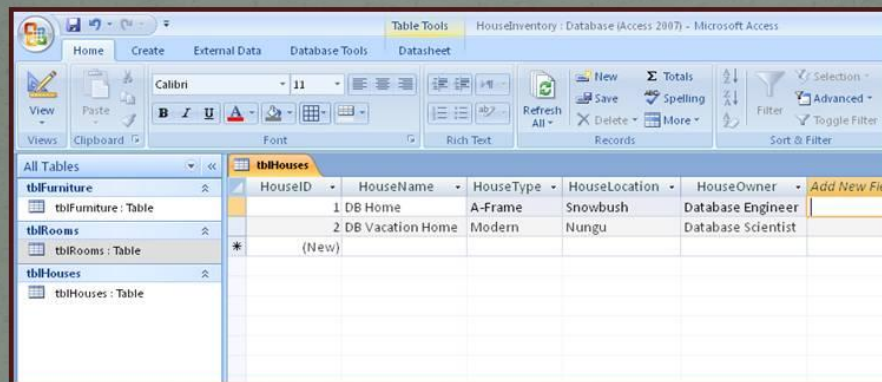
Table Tools HouseInventory : Database (Access 2007) - Microsoft Access

Home Create External Data Database Tools Datasheet

View Paste Calibri 11 B I U A Refresh All New Save Delete Totals Spelling More Filter Selection Advanced Toggle Filter

Views Clipboard Font Rich Text Records Sort & Filter

All Tables

tblFurniture

tblFurniture : Table

tblRooms

tblRooms : Table

tblHouses

tblHouses : Table

tblHouses

| HouseID | HouseName | HouseType | HouseLocation | HouseOwner | Add New Fi |
|---|---|---|---|---|---|
| 1 | DB Home | A-Frame | Snowbush | Database Engineer | |
| 2 | DB Vacation Home | Modern | Nungu | Database Scientist | |
| (New) | | | | | |